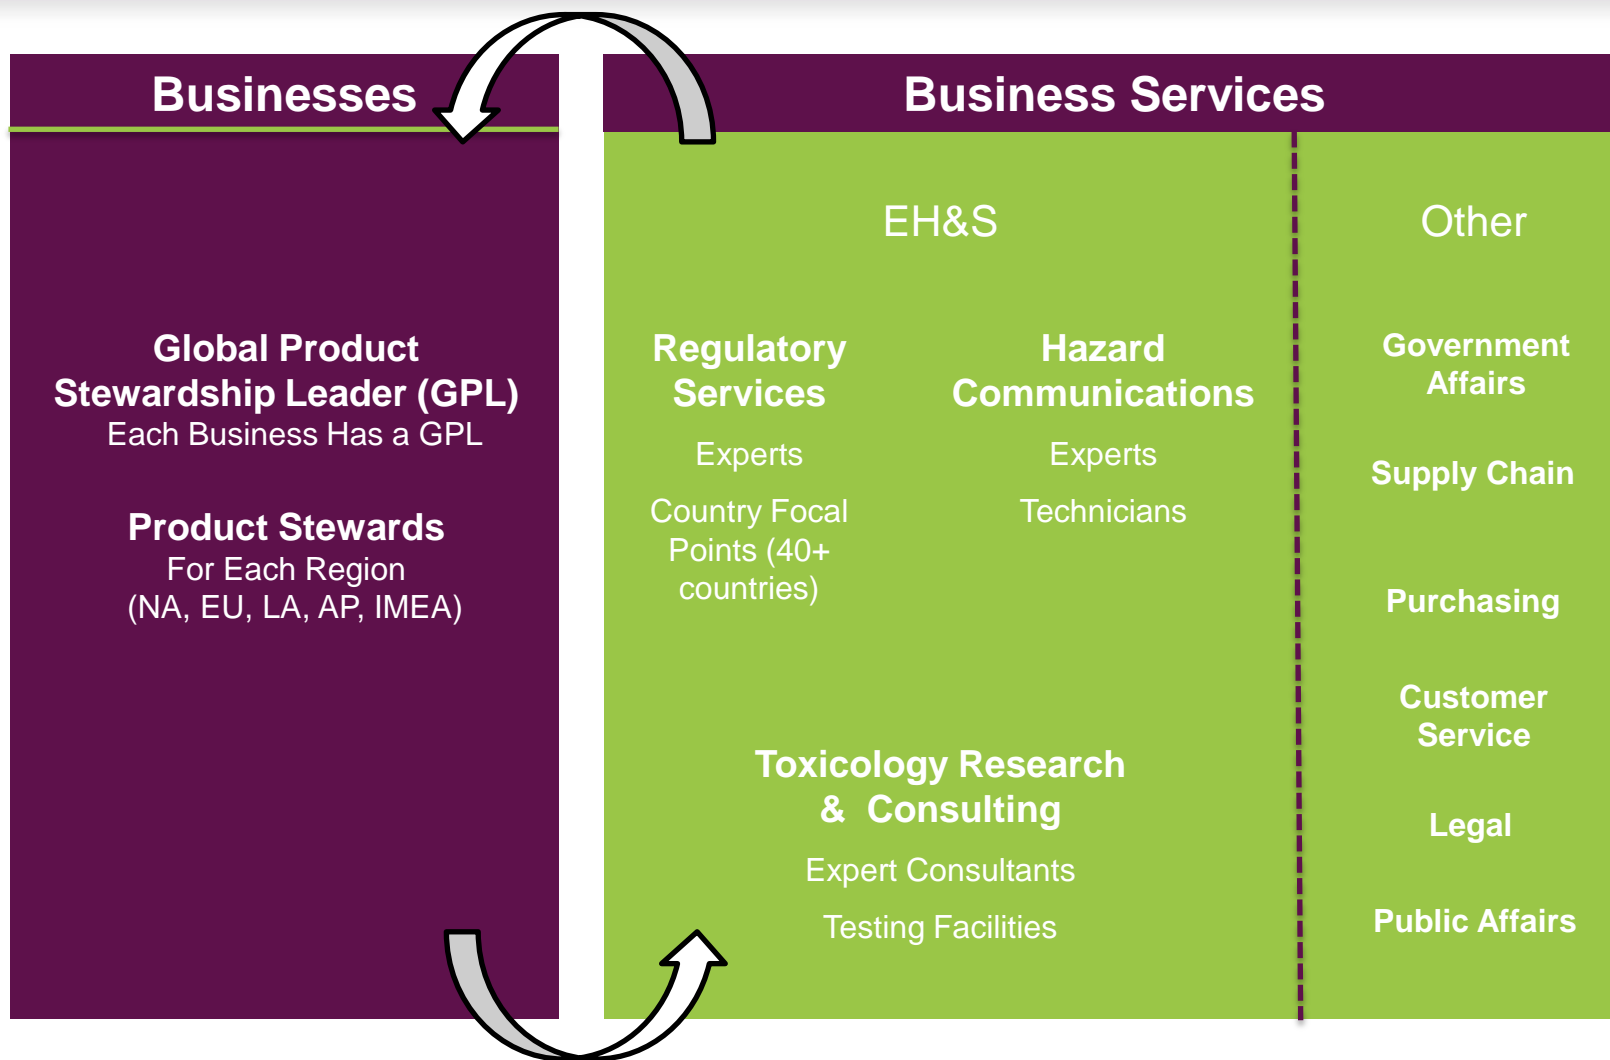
Businesses

Global Product Stewardship Leader (GPL)
Each Business Has a GPL

Product Stewards
For Each Region
(NA, EU, LA, AP, IMEA)

Business Services

EH&S

Regulatory Services

Experts

Country Focal Points (40+ countries)

Hazard Communications

Experts

Technicians

Toxicology Research & Consulting

Expert Consultants

Testing Facilities

Other

Government Affairs

Supply Chain

Purchasing

Customer Service

Legal

Public Affairs